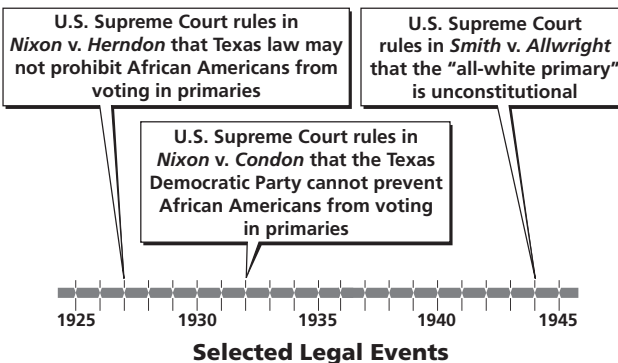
U.S. Supreme Court rules in *Nixon* v. *Herndon* that Texas law may not prohibit African Americans from voting in primaries

U.S. Supreme Court rules in *Smith* v. *Allwright* that the "all-white primary" is unconstitutional

U.S. Supreme Court rules in *Nixon* v. *Condon* that the Texas Democratic Party cannot prevent African Americans from voting in primaries

1925 1930 1935 1940 1945

Selected Legal Events